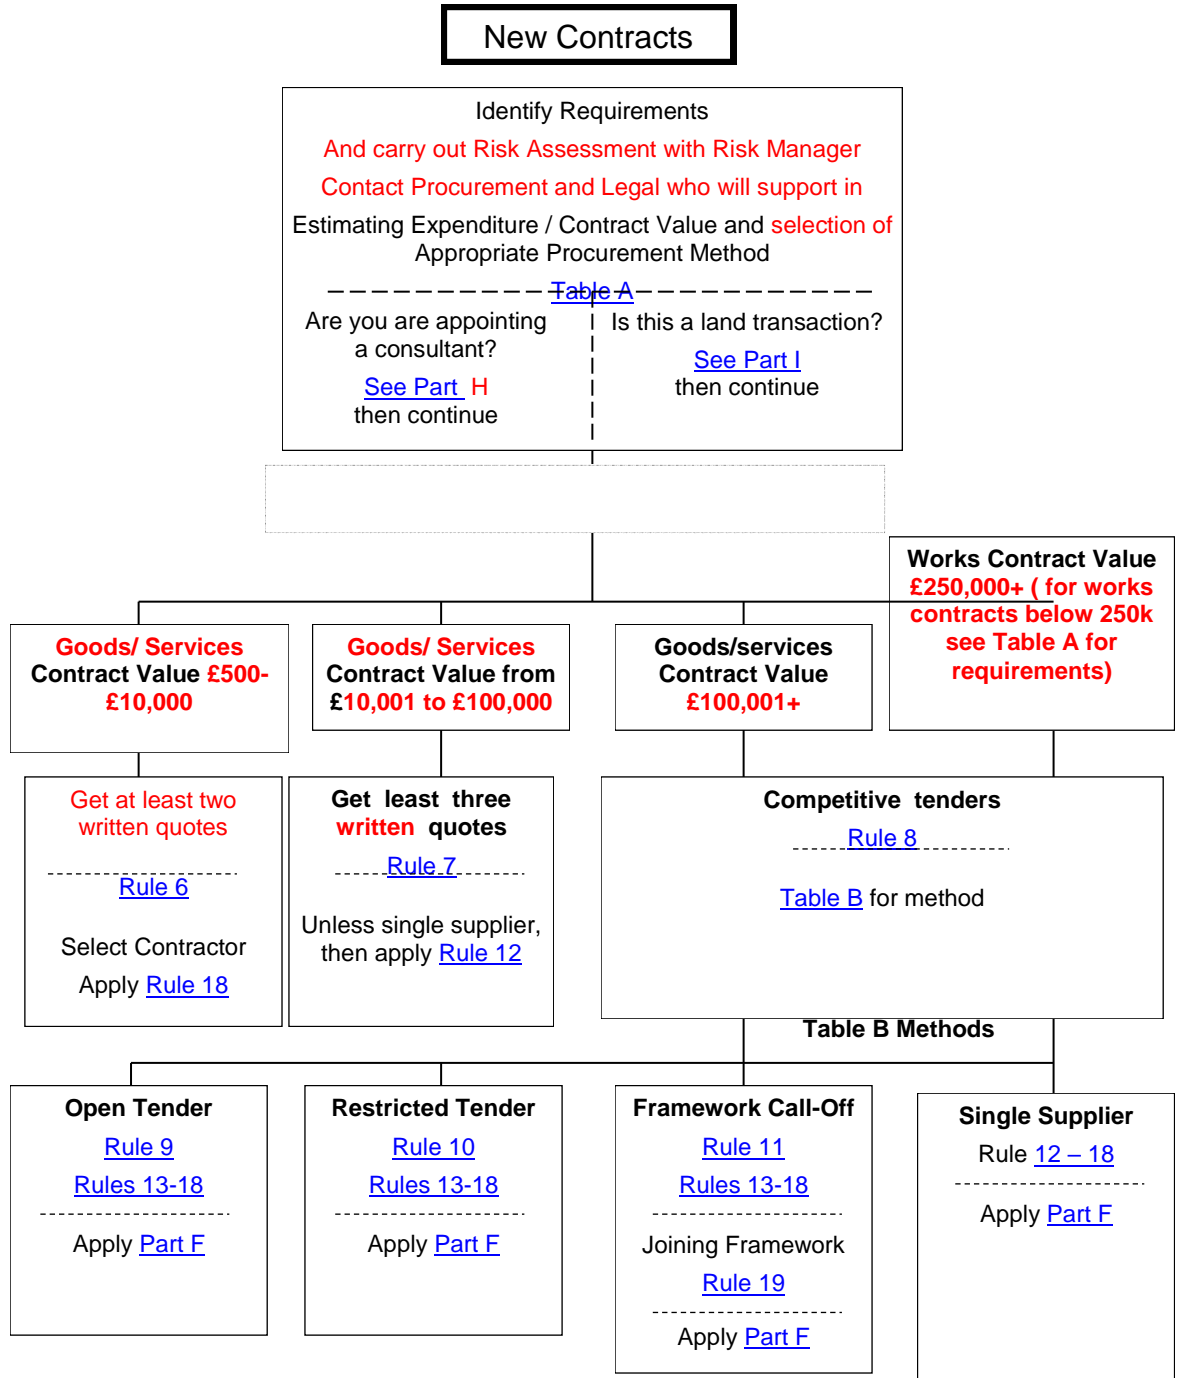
New Contracts

Identify Requirements
And carry out Risk Assessment with Risk Manager
Contact Procurement and Legal who will support in
Estimating Expenditure / Contract Value and selection of Appropriate Procurement Method

Table A

Are you are appointing a consultant?
See Part H
then continue

Is this a land transaction?
See Part I
then continue

Goods/ Services Contract Value £500- £10,000

Goods/ Services Contract Value from £10,001 to £100,000

Goods/services Contract Value £100,001+

Works Contract Value £250,000+ ( for works contracts below 250k see Table A for requirements)

Get at least two written quotes
Rule 6
Select Contractor
Apply Rule 18

Get least three written quotes
Rule 7
Unless single supplier, then apply Rule 12

Competitive tenders
Rule 8
Table B for method

Table B Methods

Open Tender
Rule 9
Rules 13-18
Apply Part F

Restricted Tender
Rule 10
Rules 13-18
Apply Part F

Framework Call-Off
Rule 11
Rules 13-18
Joining Framework
Rule 19
Apply Part F

Single Supplier
Rule 12 – 18
Apply Part F